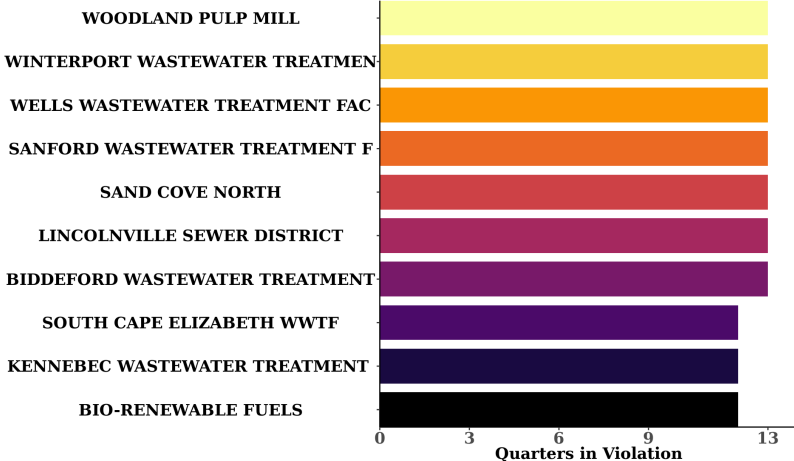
WOODLAND PULP MILL
WINTERPORT WASTEWATER TREATMEN
WELLS WASTEWATER TREATMENT FAC
SANFORD WASTEWATER TREATMENT F
SAND COVE NORTH
LINCOLNVILLE SEWER DISTRICT
BIDDEFORD WASTEWATER TREATMENT
SOUTH CAPE ELIZABETH WWTF
KENNEBEC WASTEWATER TREATMENT
BIO-RENEWABLE FUELS

0
3
6
9
13
Quarters in Violation